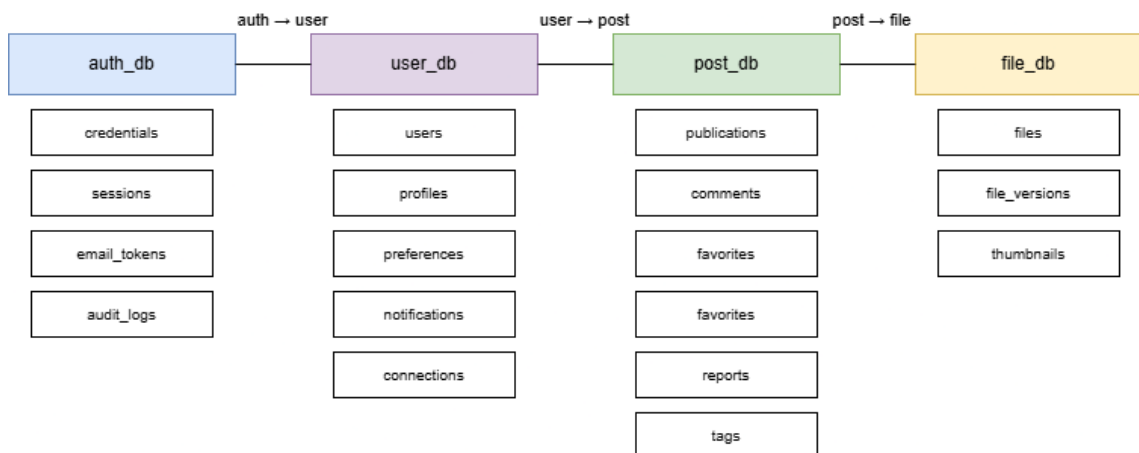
auth → user

user → post

post → file

auth_db

credentials

sessions

email_tokens

audit_logs

user_db

users

profiles

preferences

notifications

connections

post_db

publications

comments

favorites

favorites

reports

tags

file_db

files

file_versions

thumbnails